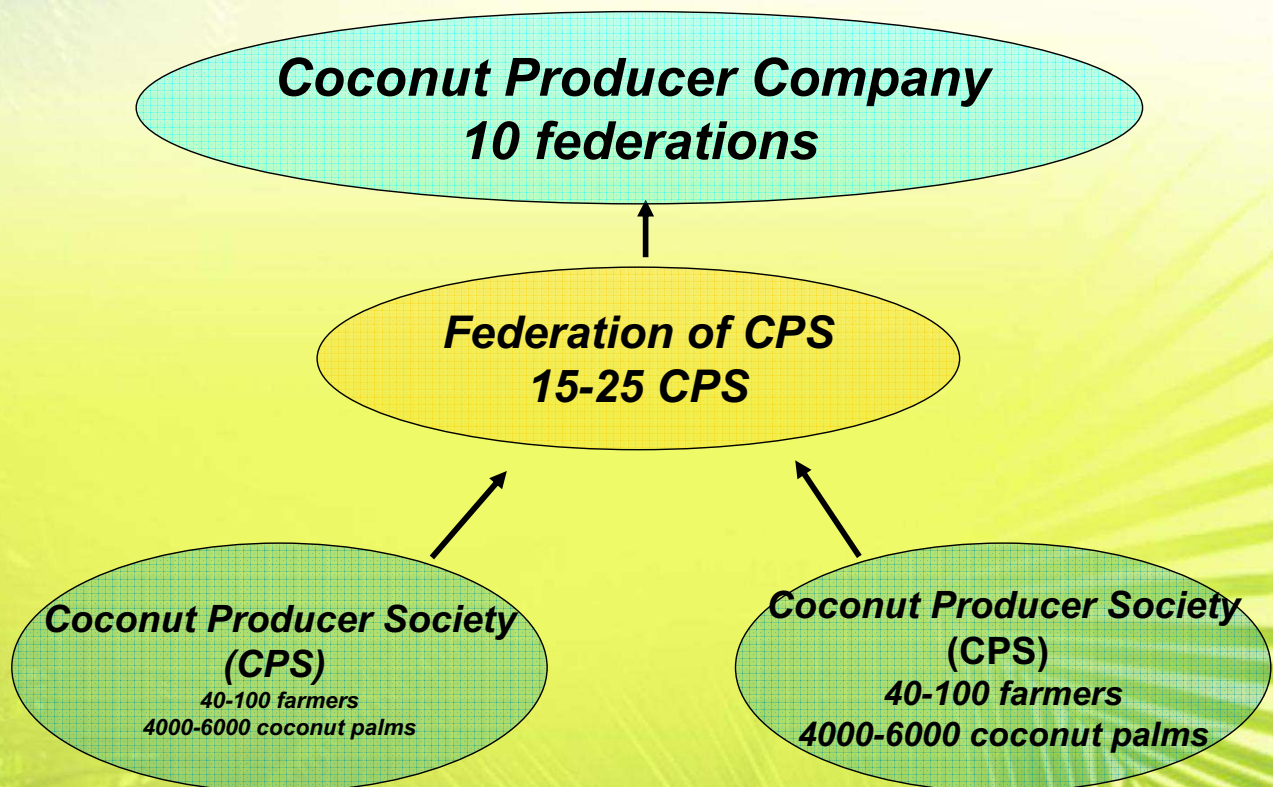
Coconut Producer Company
10 federations

Federation of CPS
15-25 CPS

Coconut Producer Society
(CPS)
40-100 farmers
4000-6000 coconut palms

Coconut Producer Society
(CPS)
40-100 farmers
4000-6000 coconut palms